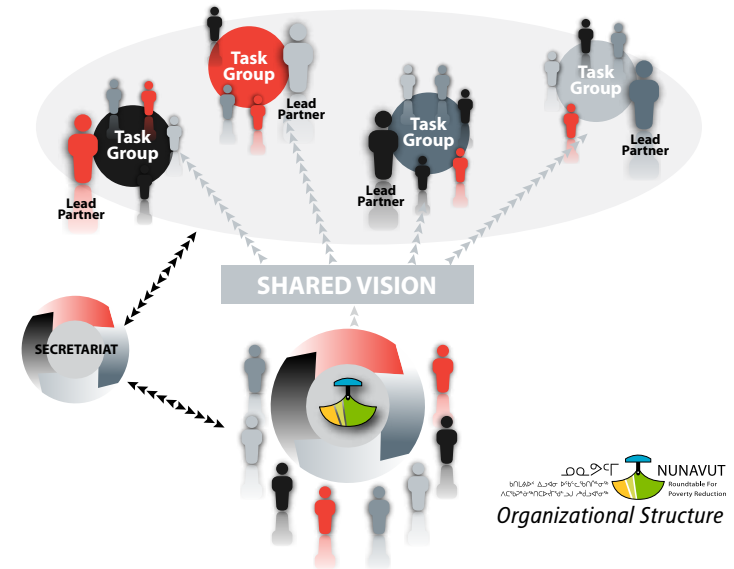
Task Group

Lead Partner

Task Group

Lead Partner

Task Group

Lead Partner

Task Group

Lead Partner

SHARED VISION

SECRETARIAT

ᓄᓇᕗᑦ
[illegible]
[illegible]

NUNAVUT
Roundtable For
Poverty Reduction

Organizational Structure